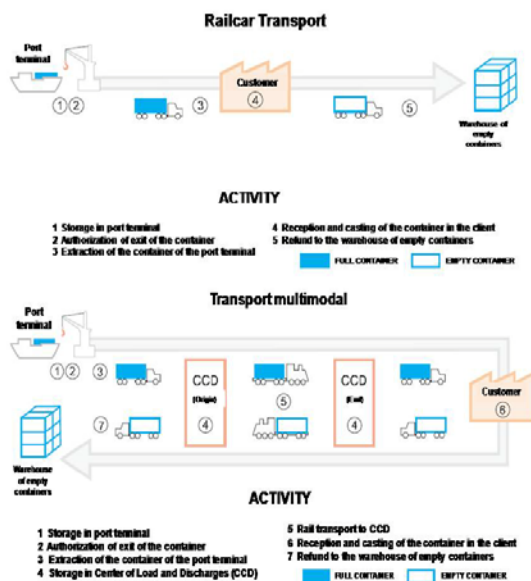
Railcar Transport

Port terminal

①②

③

Customer
④

⑤

Warehouse of empty containers

ACTIVITY

1 Storage in port terminal
2 Authorization of exit of the container
3 Extraction of the container of the port terminal

4 Reception and casting of the container in the client
5 Refund to the warehouse of empty containers

FULL CONTAINER

EMPTY CONTAINER

Transport multimodal

Port terminal

①② ③

CCD
(Origin)
④

⑤

CCD
(End)
④

Customer
⑥

⑦

Warehouse of empty containers

ACTIVITY

1 Storage in port terminal
2 Authorization of exit of the container
3 Extraction of the container of the port terminal
4 Storage in Center of Load and Discharges (CCD)

5 Rail transport to CCD
6 Reception and casting of the container in the client
7 Refund to the warehouse of empty containers

FULL CONTAINER

EMPTY CONTAINER